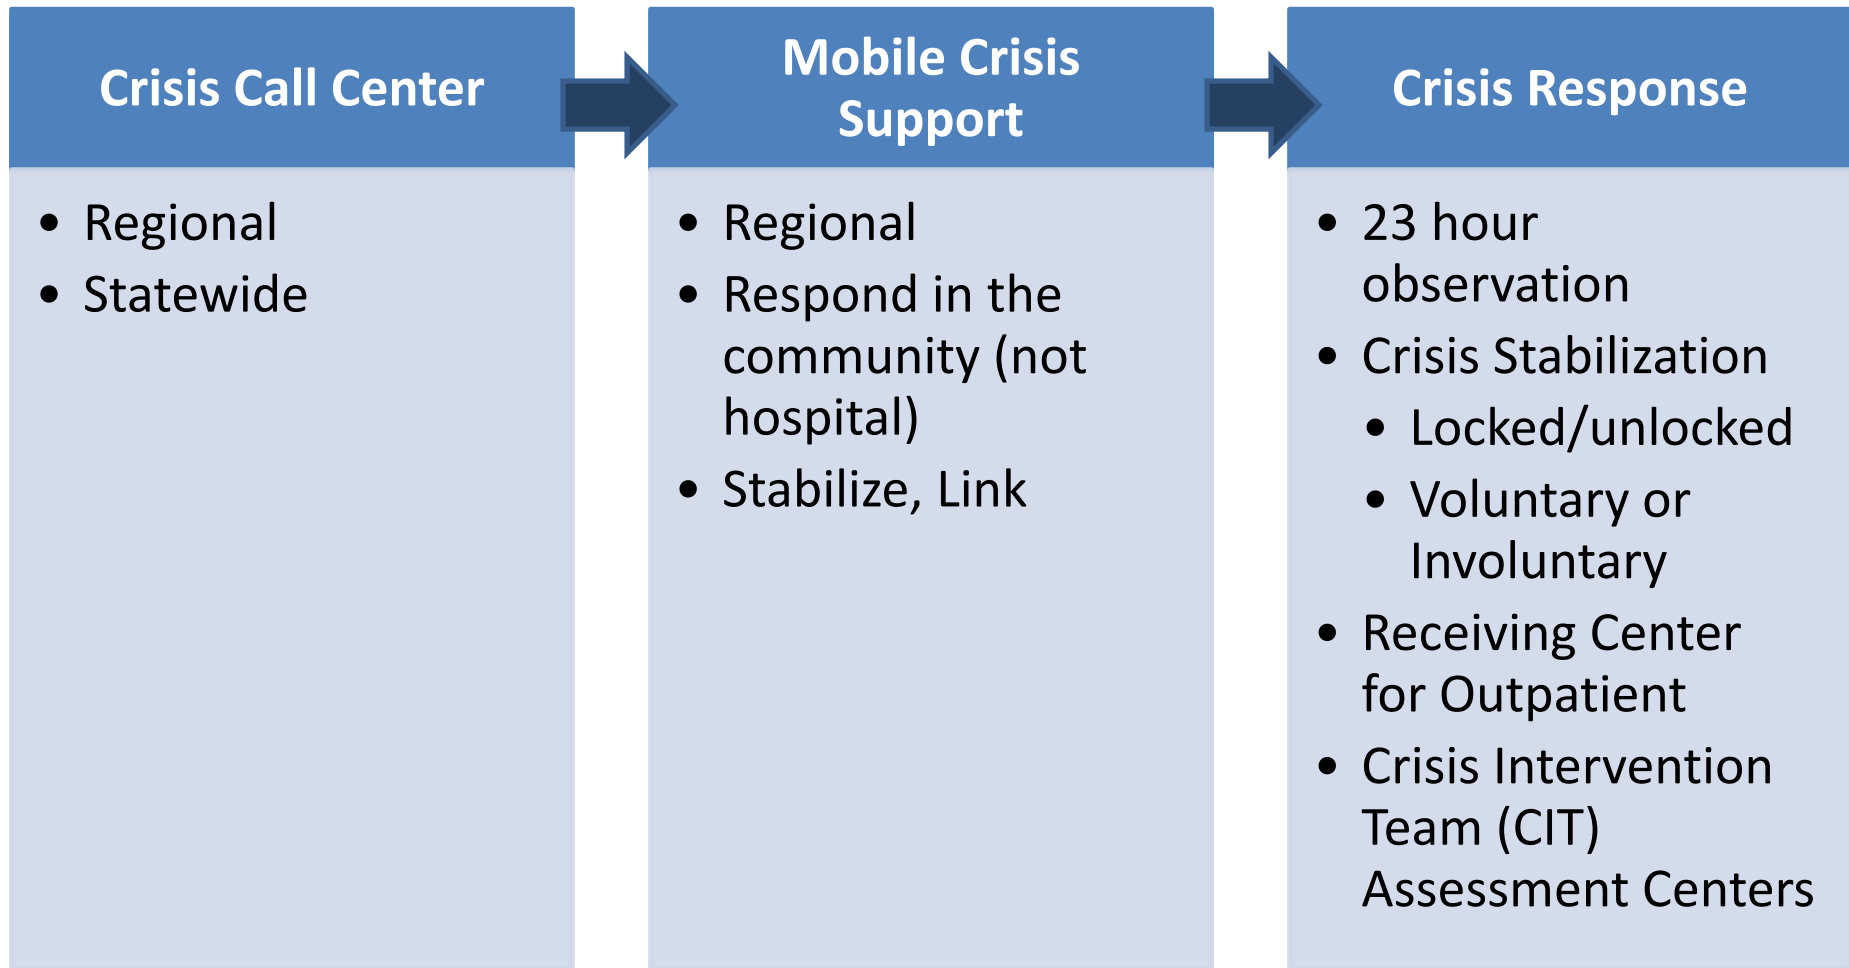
Crisis Call Center

- Regional
- Statewide

Mobile Crisis Support

- Regional
- Respond in the community (not hospital)
- Stabilize, Link

Crisis Response

- 23 hour observation
- Crisis Stabilization
  - Locked/unlocked
  - Voluntary or Involuntary
- Receiving Center for Outpatient
- Crisis Intervention Team (CIT) Assessment Centers